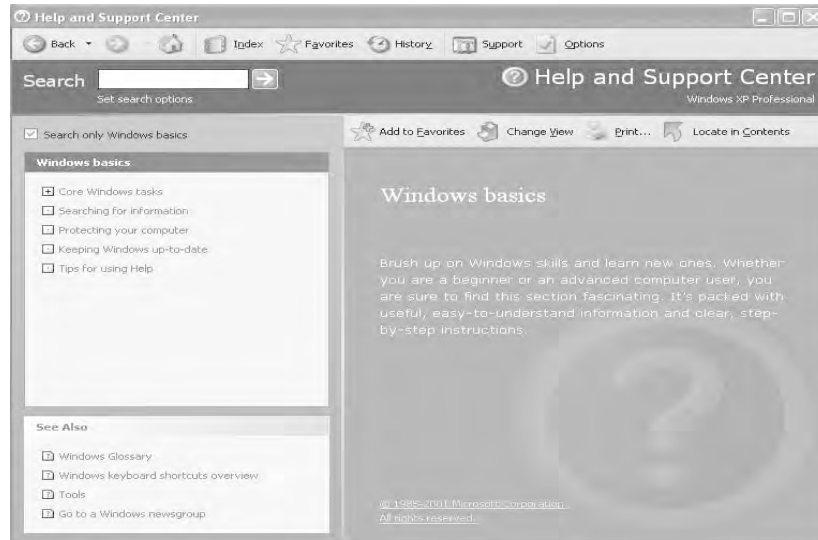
Help and Support Center

Back Index Favorites History Support Options

Search

Set search options

Help and Support Center

Windows XP Professional

Search only Windows basics

Add to Favorites Change View Print... Locate in Contents

Windows basics

Core Windows tasks

Searching for information

Protecting your computer

Keeping Windows up-to-date

Tips for using Help

Windows basics

Brush up on Windows skills and learn new ones. Whether you are a beginner or an advanced computer user, you are sure to find this section fascinating. It's packed with useful, easy-to-understand information and clear, step-by-step instructions.

See Also

Windows Glossary

Windows keyboard shortcuts overview

Tools

Go to a Windows newsgroup

© 1985-2001 Microsoft Corporation. All rights reserved.